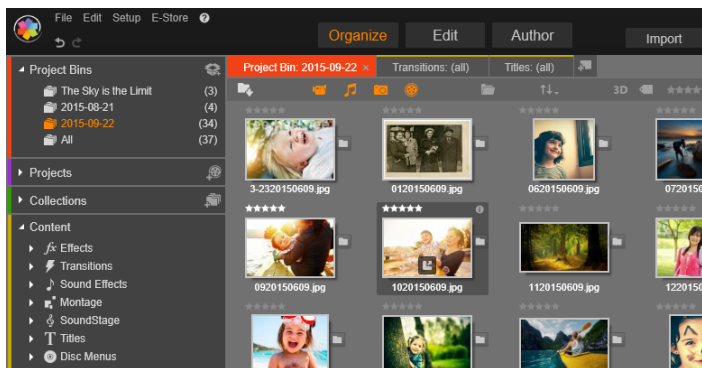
File Edit Setup E-Store ?

Organize Edit Author Import

Project Bins
The Sky is the Limit (3)
2015-08-21 (4)
2015-09-22 (34)
All (37)

Projects

Collections

Content
Effects
Transitions
Sound Effects
Montage
SoundStage
Titles
Disc Menus

Project Bin: 2015-09-22 × Transitions: (all) Titles: (all)

3D

3-2320150609.jpg
0120150609.jpg
0620150609.jpg
0720150

0920150609.jpg
1020150609.jpg
1120150609.jpg
1220150